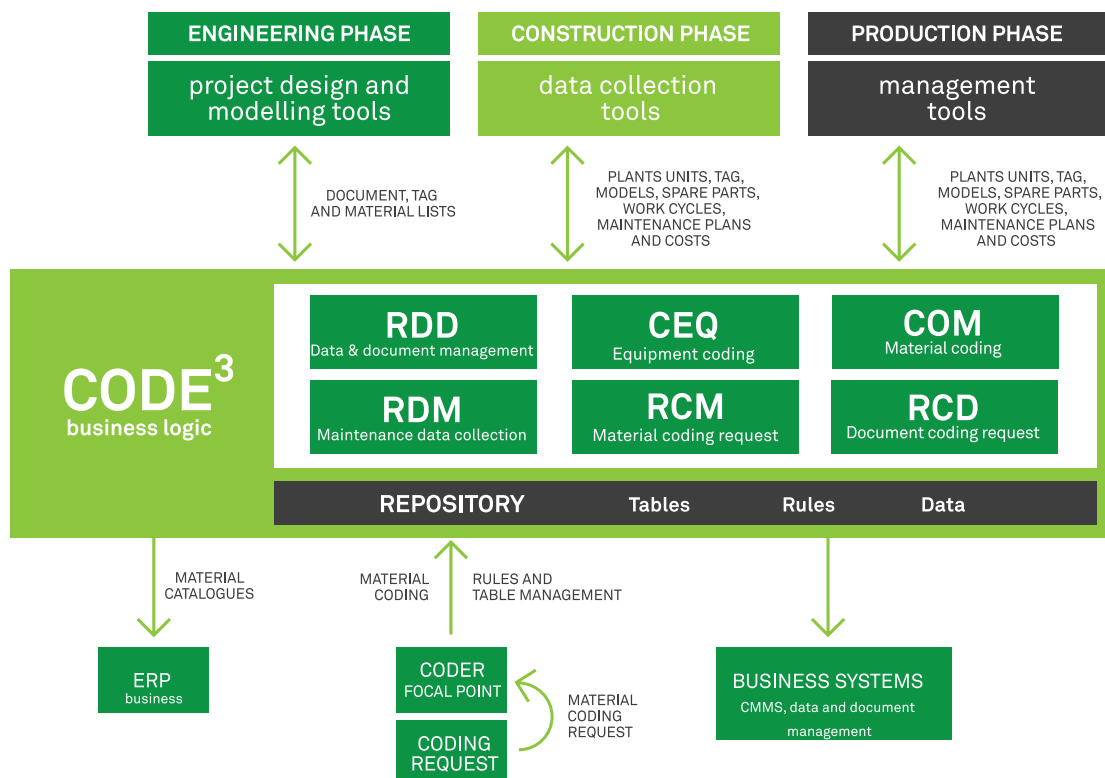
ENGINEERING PHASE
project design and modelling tools

CONSTRUCTION PHASE
data collection tools

PRODUCTION PHASE
management tools

DOCUMENT, TAG AND MATERIAL LISTS

PLANTS UNITS, TAG, MODELS, SPARE PARTS, WORK CYCLES, MAINTENANCE PLANS AND COSTS

PLANTS UNITS, TAG, MODELS, SPARE PARTS, WORK CYCLES, MAINTENANCE PLANS AND COSTS

$CODE^3$
business logic

RDD
Data & document management

CEQ
Equipment coding

COM
Material coding

RDM
Maintenance data collection

RCM
Material coding request

RCD
Document coding request

REPOSITORY Tables Rules Data

MATERIAL CATALOGUES

MATERIAL CODING

RULES AND TABLE MANAGEMENT

ERP
business

CODER FOCAL POINT

CODING REQUEST

MATERIAL CODING REQUEST

BUSINESS SYSTEMS
CMMS, data and document management